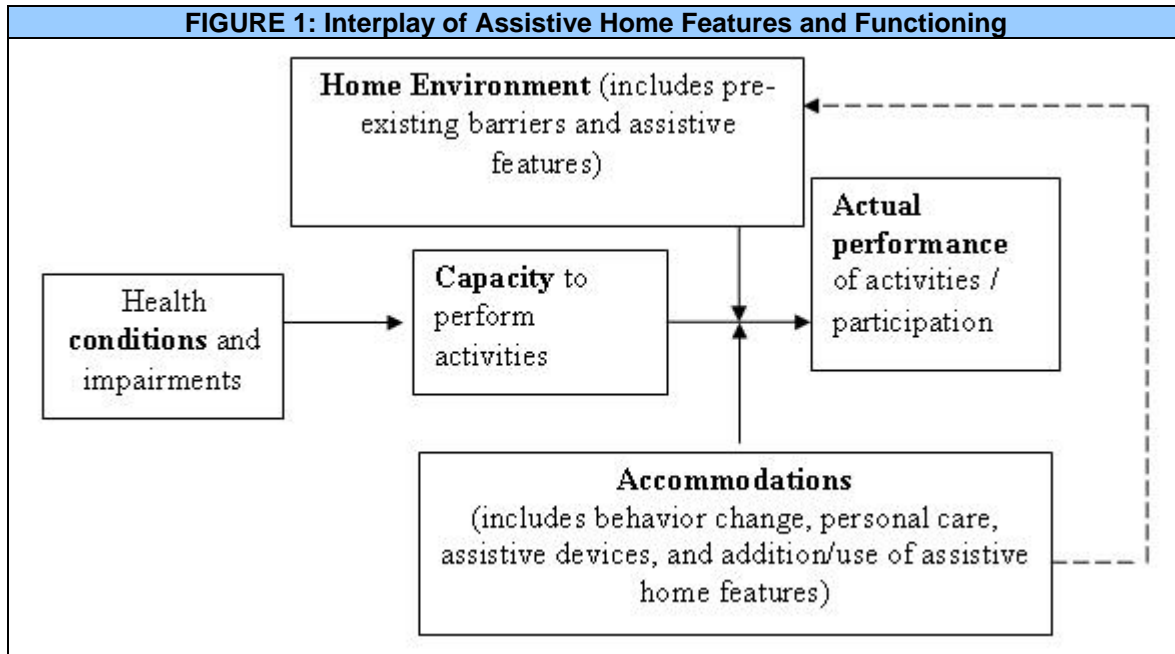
FIGURE 1: Interplay of Assistive Home Features and Functioning

Home Environment (includes pre-existing barriers and assistive features)

Actual performance of activities / participation

Health conditions and impairments

Capacity to perform activities

Accommodations (includes behavior change, personal care, assistive devices, and addition/use of assistive home features)